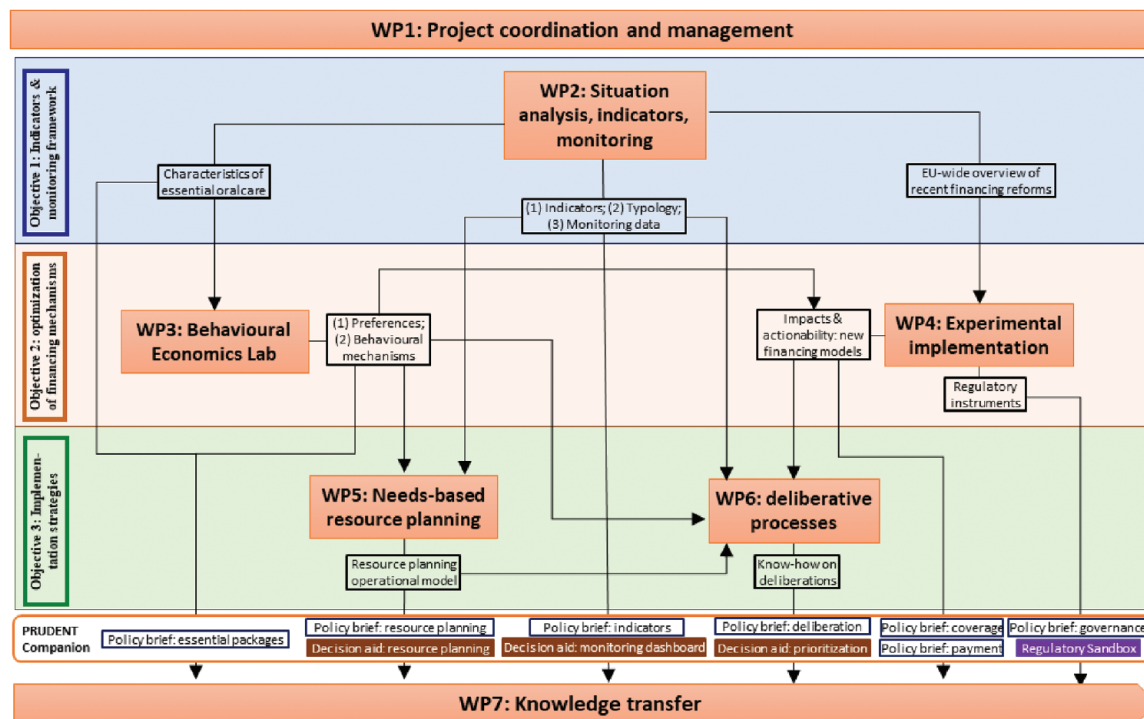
WP1: Project coordination and management

Objective 1: Indicators & monitoring framework

WP2: Situation analysis, indicators, monitoring

Characteristics of essential oralcare

EU-wide overview of recent financing reforms

(1) Indicators; (2) Typology; (3) Monitoring data

Objective 2: optimization of financing mechanisms

WP3: Behavioural Economics Lab

(1) Preferences; (2) Behavioural mechanisms

Impacts & actionability: new financing models

WP4: Experimental implementation

Regulatory instruments

Objective 3: Implementation strategies

WP5: Needs-based resource planning

WP6: deliberative processes

Resource planning operational model

Know-how on deliberations

PRUDENT Companion

Policy brief: essential packages

Policy brief: resource planning

Decision aid: resource planning

Policy brief: indicators

Decision aid: monitoring dashboard

Policy brief: deliberation

Decision aid: prioritization

Policy brief: coverage

Policy brief: payment

Policy brief: governance

Regulatory Sandbox

WP7: Knowledge transfer